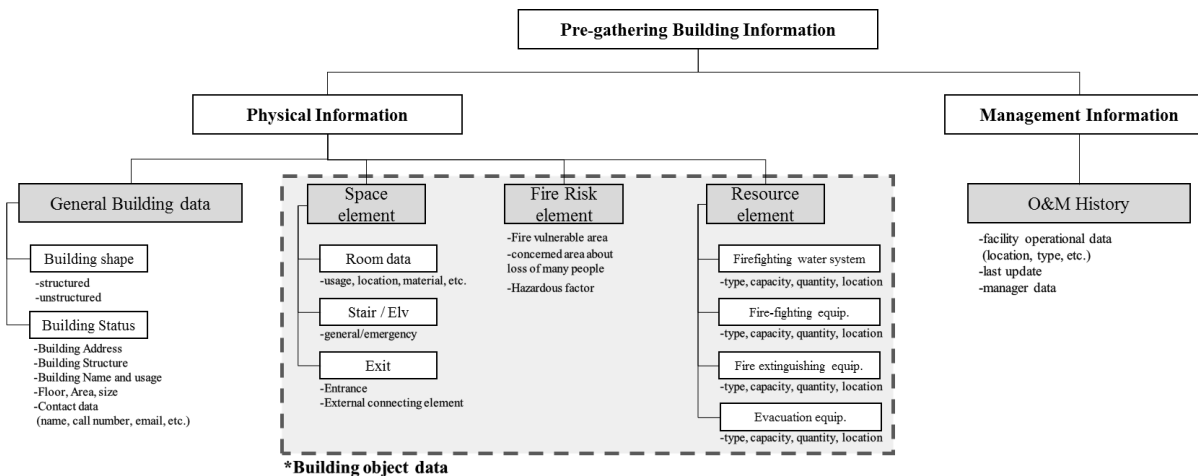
Pre-gathering Building Information

Physical Information

Management Information

General Building data

Building shape
-structured
-unstructured

Building Status
-Building Address
-Building Structure
-Building Name and usage
-Floor, Area, size
-Contact data (name, call number, email, etc.)

Space element

Room data
-usage, location, material, etc.

Stair / Elv
-general/emergency

Exit
-Entrance
-External connecting element

Fire Risk element
-Fire vulnerable area
-concerned area about loss of many people
-Hazardous factor

Resource element

Firefighting water system
-type, capacity, quantity, location

Fire-fighting equip.
-type, capacity, quantity, location

Fire extinguishing equip.
-type, capacity, quantity, location

Evacuation equip.
-type, capacity, quantity, location

*Building object data

O&M History
-facility operational data (location, type, etc.)
-last update
-manager data